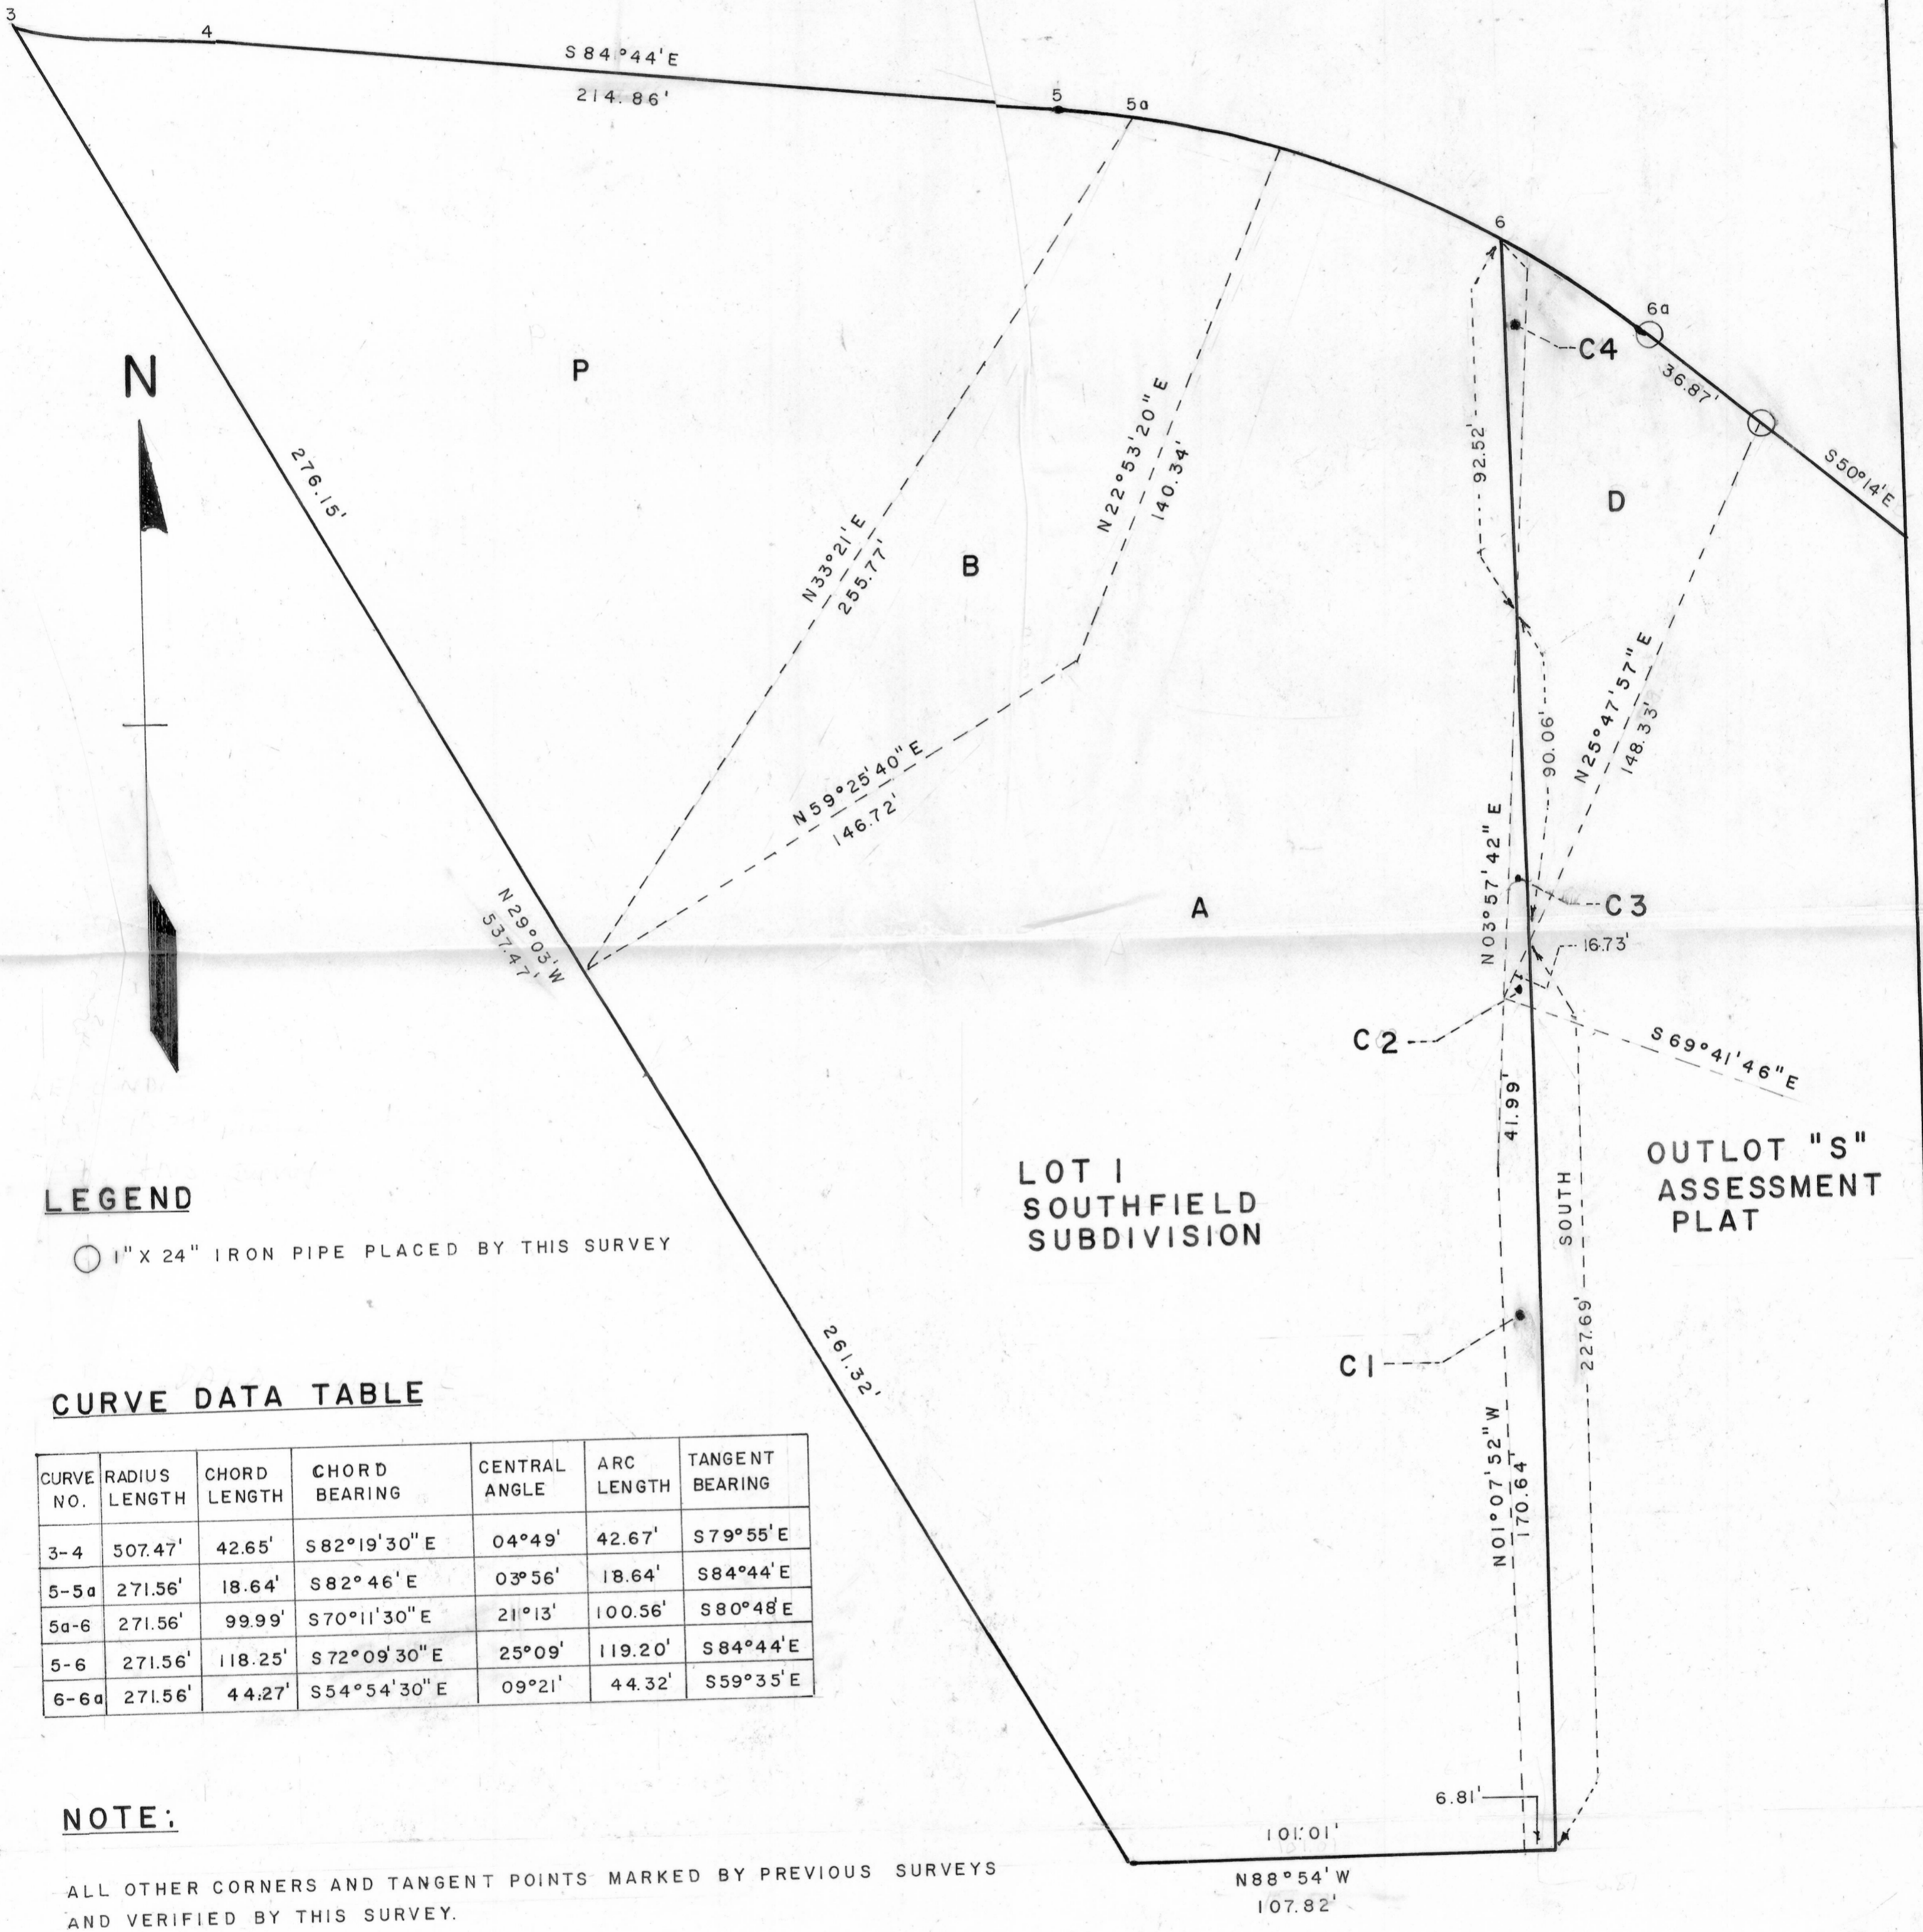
3
4
S84°44'E
214.86'
5
5a
6
6a
N
P
276.15'
N33°21'E
255.77'
N22°53'20"E
140.34'
B
C4
36.87'
S50°14'E
D
92.52'
90.06'
N25°47'57"E
148.33'
N59°25'40"E
146.72'
N29°03'W
537.47'
A
N03°57'42"E
C3
16.73'
C2
S69°41'46"E
41.99'
LOT 1
SOUTHFIELD
SUBDIVISION
SOUTH
OUTLOT "S"
ASSESSMENT
PLAT

LEGEND
1" X 24" IRON PIPE PLACED BY THIS SURVEY

C1
227.69'
261.32'
N01°07'52"W
170.64'

CURVE DATA TABLE

| CURVE NO. | RADIUS LENGTH | CHORD LENGTH | CHORD BEARING | CENTRAL ANGLE | ARC LENGTH | TANGENT BEARING |
|---|---|---|---|---|---|---|
| 3-4 | 507.47' | 42.65' | S82°19'30"E | 04°49' | 42.67' | S79°55'E |
| 5-5a | 271.56' | 18.64' | S82°46'E | 03°56' | 18.64' | S84°44'E |
| 5a-6 | 271.56' | 99.99' | S70°11'30"E | 21°13' | 100.56' | S80°48'E |
| 5-6 | 271.56' | 118.25' | S72°09'30"E | 25°09' | 119.20' | S84°44'E |
| 6-6a | 271.56' | 44.27' | S54°54'30"E | 09°21' | 44.32' | S59°35'E |

6.81'
101.01'
N88°54'W
107.82'

NOTE:
ALL OTHER CORNERS AND TANGENT POINTS MARKED BY PREVIOUS SURVEYS AND VERIFIED BY THIS SURVEY.